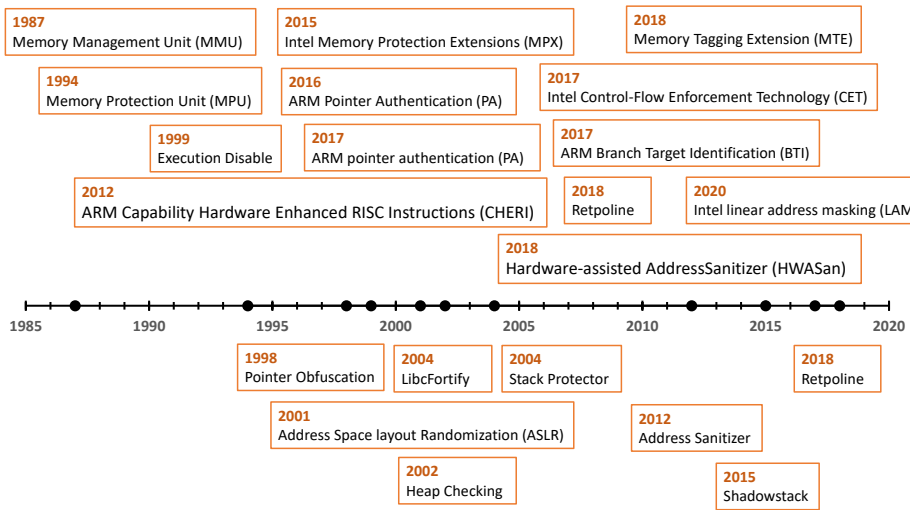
1987
Memory Management Unit (MMU)

2015
Intel Memory Protection Extensions (MPX)

2018
Memory Tagging Extension (MTE)

1994
Memory Protection Unit (MPU)

2016
ARM Pointer Authentication (PA)

2017
Intel Control-Flow Enforcement Technology (CET)

1999
Execution Disable

2017
ARM pointer authentication (PA)

2017
ARM Branch Target Identification (BTI)

2012
ARM Capability Hardware Enhanced RISC Instructions (CHERI)

2018
Retpoline

2020
Intel linear address masking (LAM

2018
Hardware-assisted AddressSanitizer (HWASan)

1985 1990 1995 2000 2005 2010 2015 2020

1998
Pointer Obfuscation

2004
LibcFortify

2004
Stack Protector

2018
Retpoline

2001
Address Space layout Randomization (ASLR)

2012
Address Sanitizer

2002
Heap Checking

2015
Shadowstack